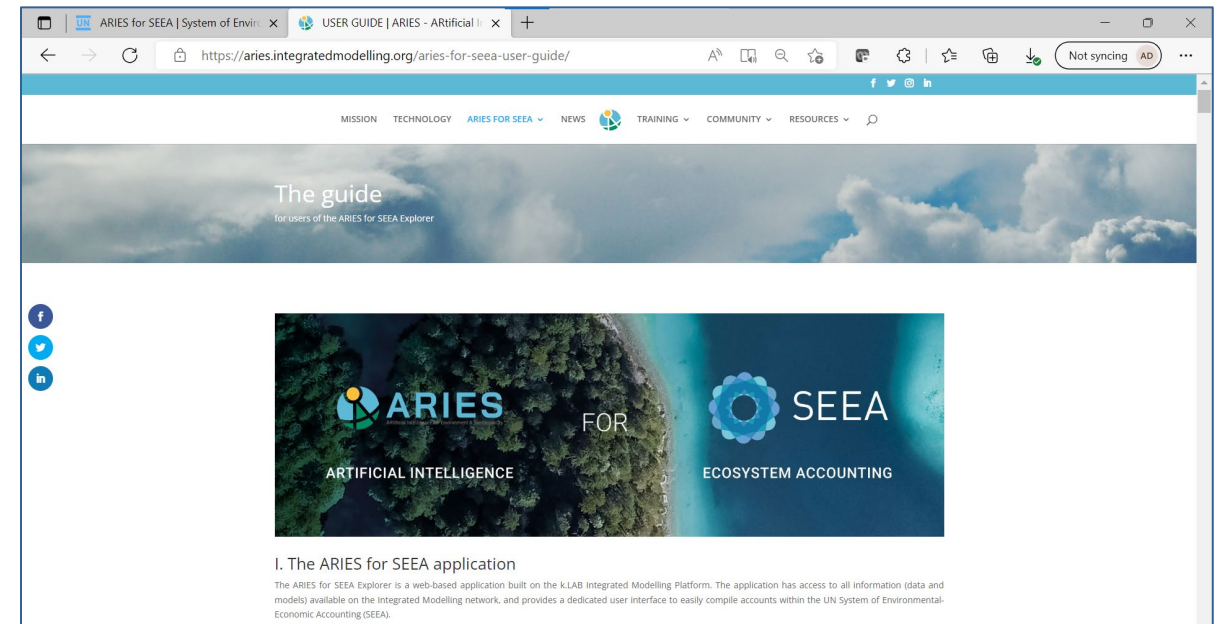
ARIES for SEEA | System of Envir ×
USER GUIDE | ARIES - ARtificial I ×
+

https://aries.integratedmodelling.org/aries-for-seea-user-guide/

Not syncing AD

MISSION TECHNOLOGY ARIES FOR SEEA NEWS TRAINING COMMUNITY RESOURCES

The guide
for users of the ARIES for SEEA Explorer

ARIES
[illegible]
FOR
SEEA
ARTIFICIAL INTELLIGENCE
ECOSYSTEM ACCOUNTING

I. The ARIES for SEEA application

The ARIES for SEEA Explorer is a web-based application built on the k.LAB Integrated Modelling Platform. The application has access to all information (data and models) available on the Integrated Modelling network, and provides a dedicated user interface to easily compile accounts within the UN System of Environmental-Economic Accounting (SEEA).